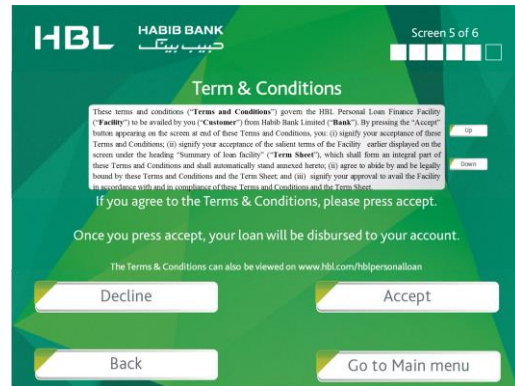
HBL HABIB BANK حبیب بینک

Screen 5 of 6

Term & Conditions

These terms and conditions ("**Terms and Conditions**") govern the HBL Personal Loan Finance Facility ("**Facility**") to be availed by you ("**Customer**") from Habib Bank Limited ("**Bank**"). By pressing the "Accept" button appearing on the screen at end of these Terms and Conditions, you: (i) signify your acceptance of these Terms and Conditions; (ii) signify your acceptance of the salient terms of the Facility earlier displayed on the screen under the heading "Summary of loan facility" ("**Term Sheet**"), which shall form an integral part of these Terms and Conditions and shall automatically stand annexed hereto; (ii) agree to abide by and be legally bound by these Terms and Conditions and the Term Sheet; and (iii) signify your approval to avail the Facility in accordance with and in compliance of these Terms and Conditions and the Term Sheet.

Up

Down

If you agree to the Terms & Conditions, please press accept.

Once you press accept, your loan will be disbursed to your account.

The Terms & Conditions can also be viewed on www.hbl.com/hblpersonalloan

Decline

Accept

Back

Go to Main menu